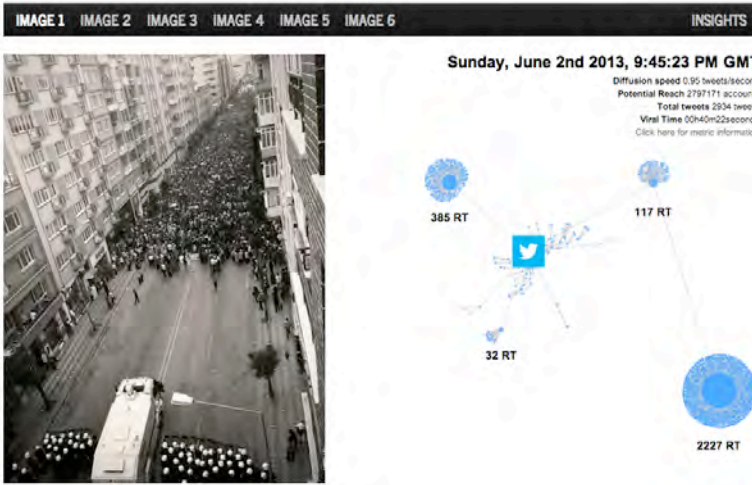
IMAGE 1 IMAGE 2 IMAGE 3 IMAGE 4 IMAGE 5 IMAGE 6 INSIGHTS

Sunday, June 2nd 2013, 9:45:23 PM GM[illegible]

Diffusion speed 0.95 tweets/seco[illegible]
Potential Reach 2797171 accoun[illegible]
Total tweets 2934 twee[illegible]
Viral Time 00h40m22secon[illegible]
Click here for metric informat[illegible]

385 RT

117 RT

32 RT

2227 RT